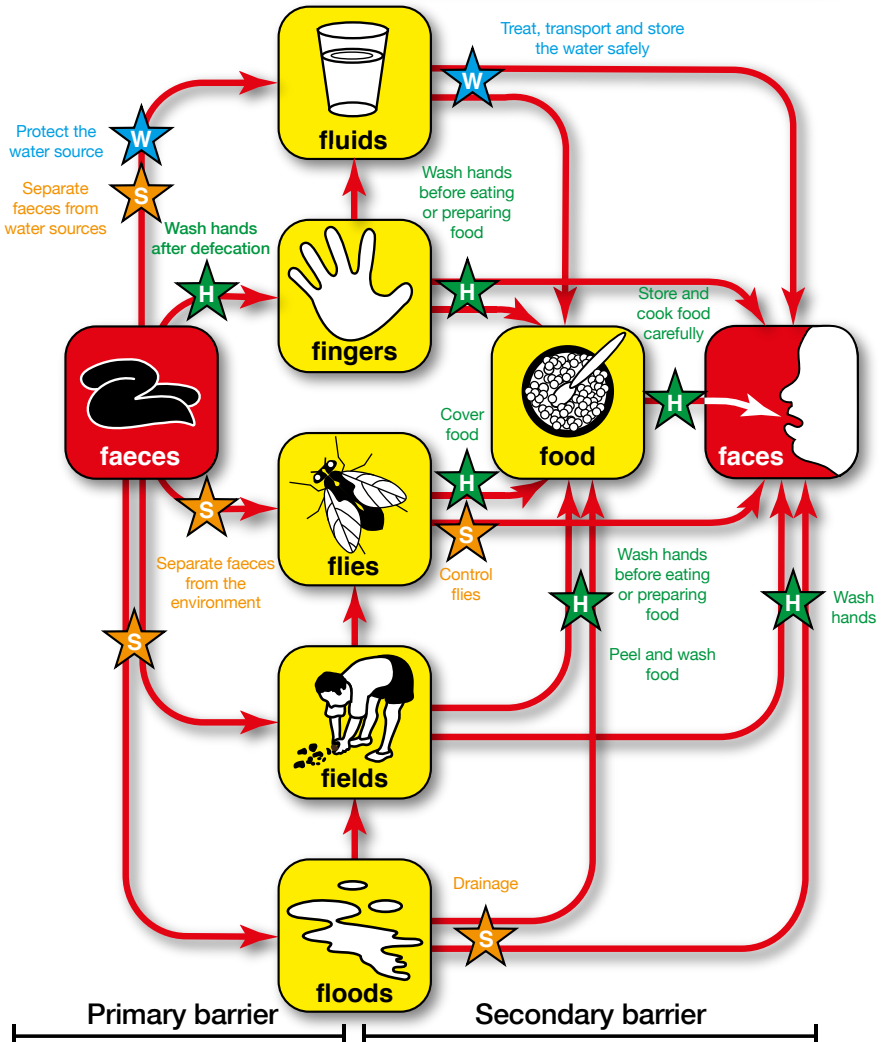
Treat, transport and store the water safely

W

fluids

Protect the water source

W

Separate faeces from water sources

S

Wash hands before eating or preparing food

Wash hands after defecation

H

fingers

H

Store and cook food carefully

faeces

food

H

faces

Cover food

H

flies

S

S

Separate faeces from the environment

Control flies

Wash hands before eating or preparing food

S

H

H

Wash hands

Peel and wash food

fields

Drainage

S

floods

Primary barrier

Secondary barrier